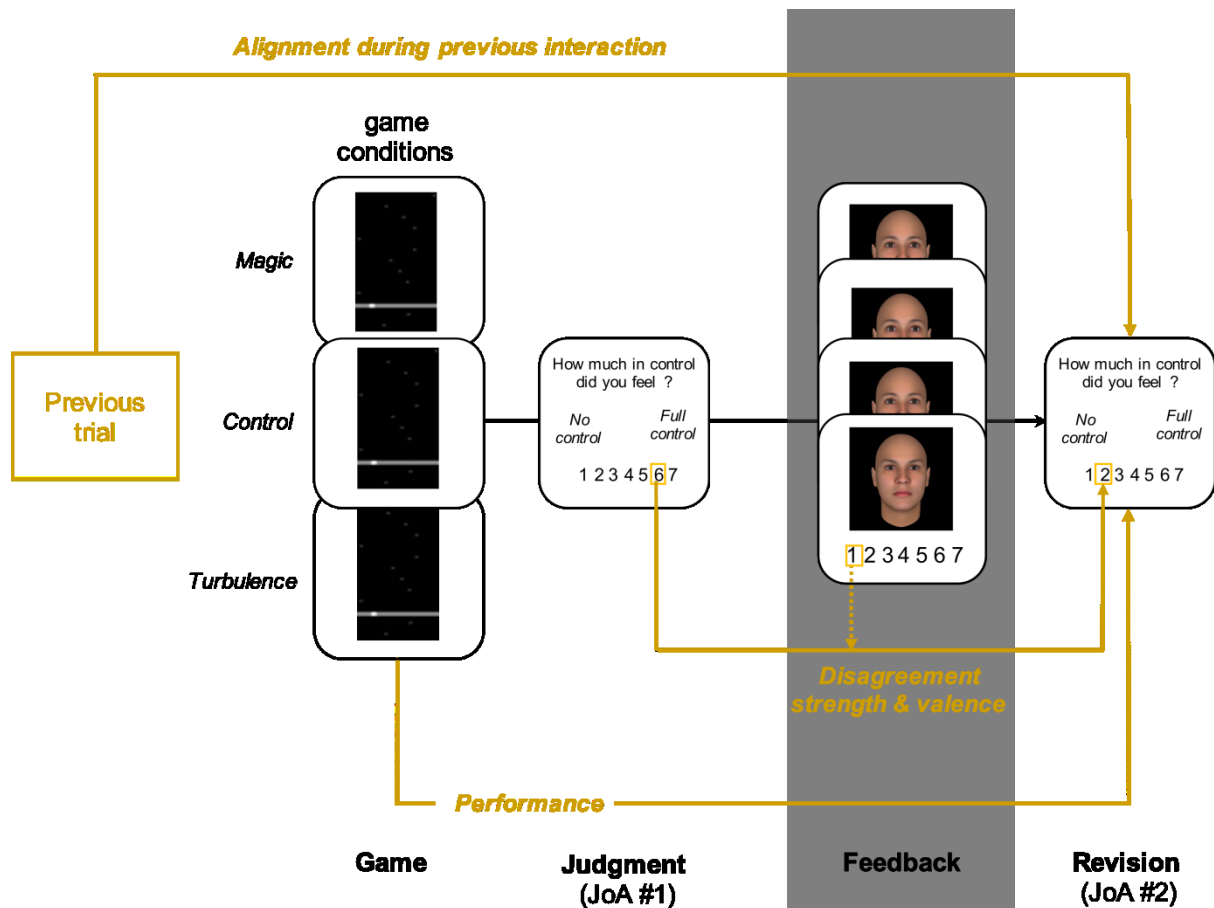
Alignment during previous interaction

game conditions

Magic

Control

Turbulence

Previous trial

How much in control did you feel ?

No control

Full control

1 2 3 4 5 6 7

1 2 3 4 5 6 7

How much in control did you feel ?

No control

Full control

1 2 3 4 5 6 7

Disagreement strength & valence

Performance

Game

Judgment (JoA #1)

Feedback

Revision (JoA #2)